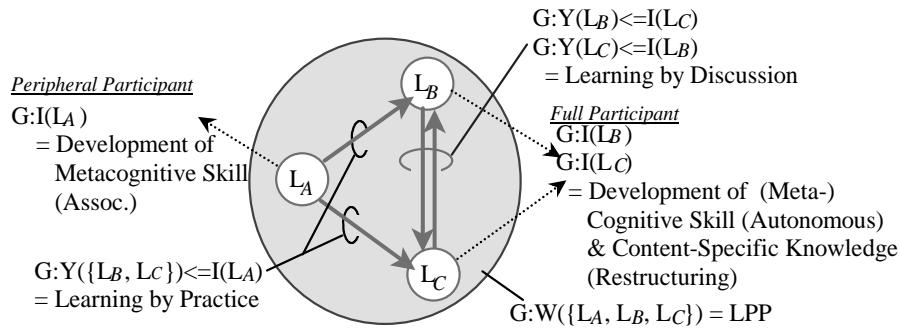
G:Y($L_B$)<=I($L_C$)
G:Y($L_C$)<=I($L_B$)
= Learning by Discussion

*Peripheral Participant*
G:I($L_A$)
= Development of Metacognitive Skill (Assoc.)

$L_B$

$L_A$

$L_C$

*Full Participant*
G:I($L_B$)
G:I($L_C$)
= Development of (Meta-) Cognitive Skill (Autonomous) & Content-Specific Knowledge (Restructuring)

G:Y({$L_B$, $L_C$})<=I($L_A$)
= Learning by Practice

G:W({$L_A$, $L_B$, $L_C$}) = LPP